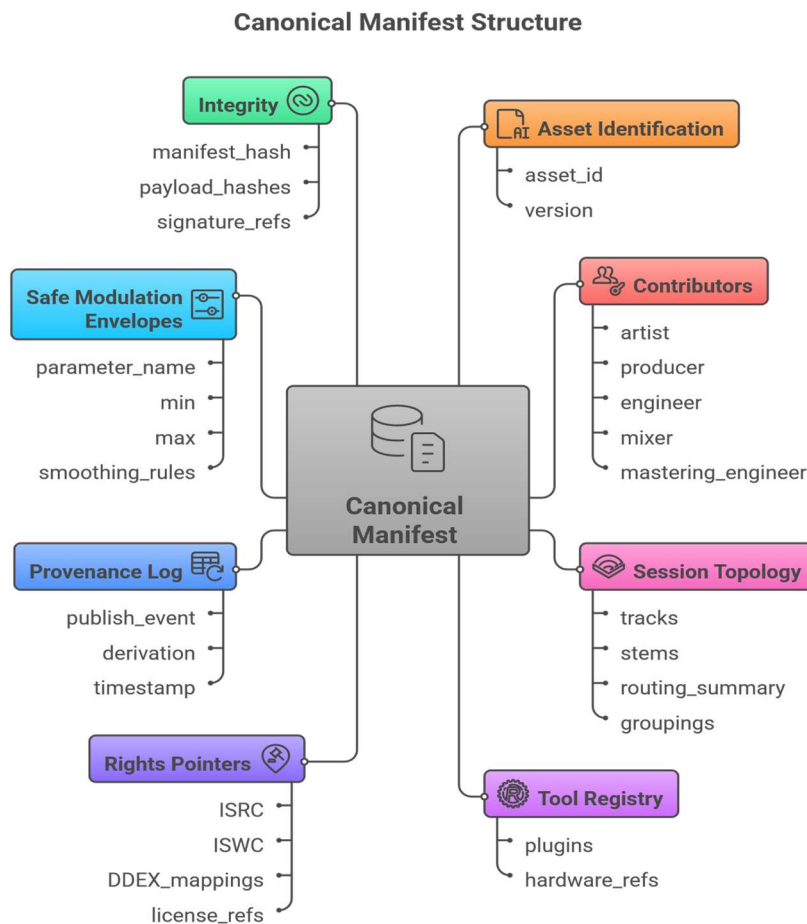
Canonical Manifest Structure

Integrity
manifest_hash
payload_hashes
signature_refs

Safe Modulation Envelopes
parameter_name
min
max
smoothing_rules

Provenance Log
publish_event
derivation
timestamp

Rights Pointers
ISRC
ISWC
DDEX_mappings
license_refs

Canonical Manifest

Asset Identification
asset_id
version

Contributors
artist
producer
engineer
mixer
mastering_engineer

Session Topology
tracks
stems
routing_summary
groupings

Tool Registry
plugins
hardware_refs